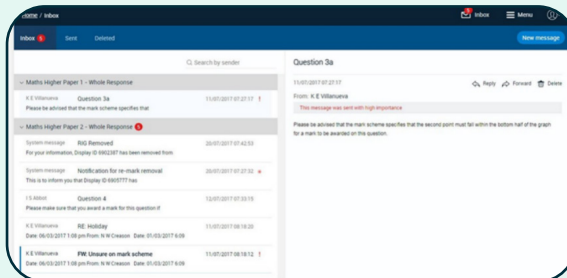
Home / Inbox

Inbox

Menu

Inbox 5

Sent

Deleted

New message

Search by sender

Maths Higher Paper 1 - Whole Response

K E Villanueva

Question 3a

11/07/2017 07:27:17

Please be advised that the mark scheme specifies that

Maths Higher Paper 2 - Whole Response 5

System message

RIG Removed

20/07/2017 07:42:53

For your information, Display ID 6902387 has been removed from

System message

Notification for re-mark removal

20/07/2017 07:37:32

This is to inform you that Display ID 6905777 has

I S Abbot

Question 4

12/07/2017 07:33:15

Please make sure that you award a mark for this question if

K E Villanueva

RE: Holiday

11/07/2017 08:18:20

Date: 06/03/2017 1:08 pm From: N W Creason Date: 01/03/2017 9:09

K E Villanueva

FW: Unsure on mark scheme

11/07/2017 08:18:12

Date: 06/03/2017 1:08 pm From: N W Creason Date: 01/03/2017 9:09

Question 3a

11/07/2017 07:27:17

Reply

Forward

Delete

From: K E Villanueva

This message was sent with high importance

Please be advised that the mark scheme specifies that the second point must fall within the bottom half of the graph for a mark to be awarded on this question.